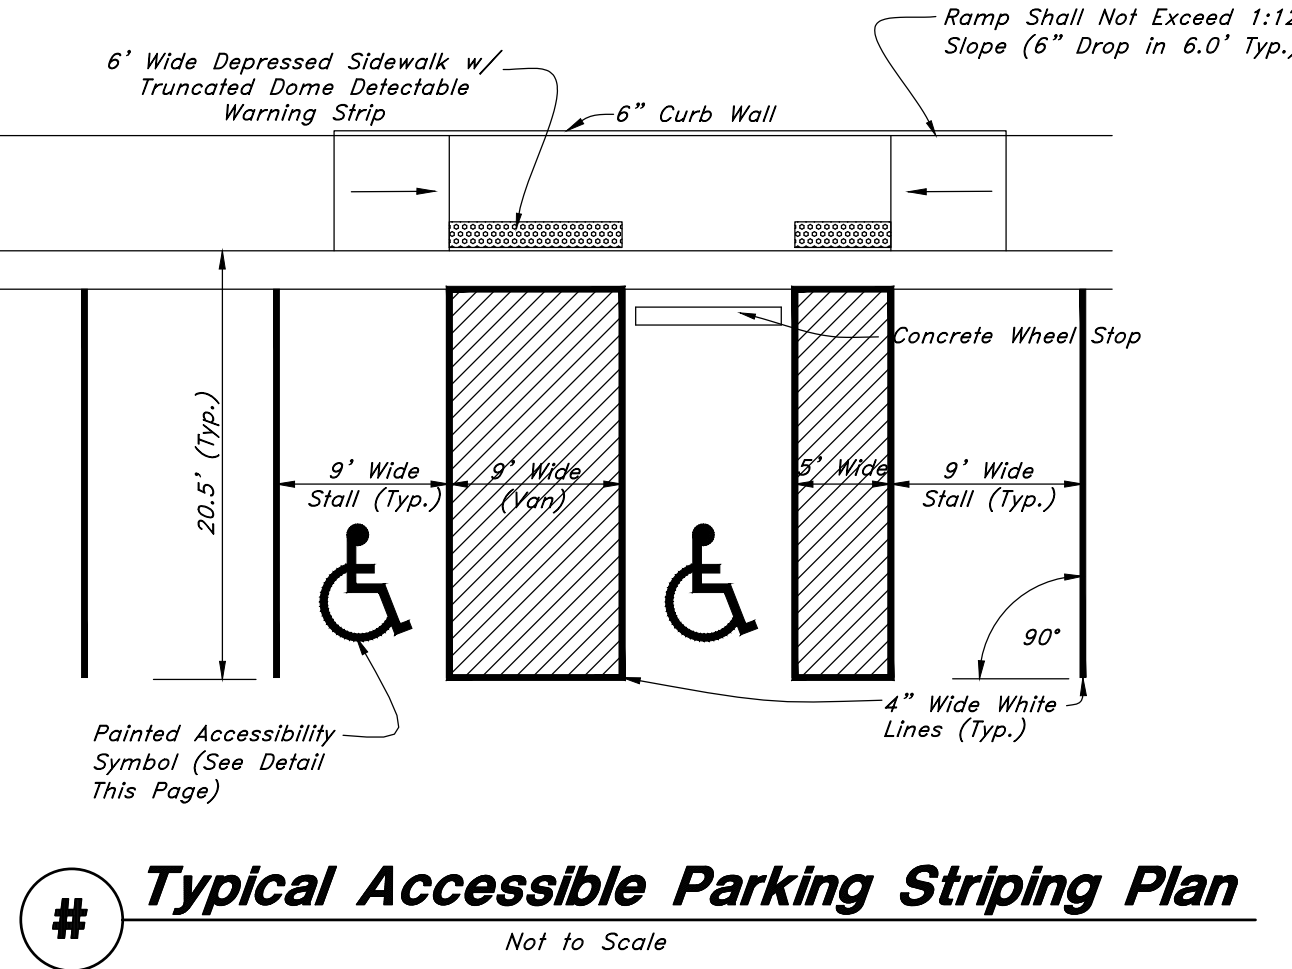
Ramp Shall Not Exceed 1:12 Slope (6" Drop in 6.0' Typ.)

6' Wide Depressed Sidewalk w/ Truncated Dome Detectable Warning Strip

6" Curb Wall

Concrete Wheel Stop

20.5' (Typ.)

9' Wide Stall (Typ.)

9' Wide (Van)

5' Wide

9' Wide Stall (Typ.)

90°

4" Wide White Lines (Typ.)

Painted Accessibility Symbol (See Detail This Page)

#

Typical Accessible Parking Striping Plan

Not to Scale